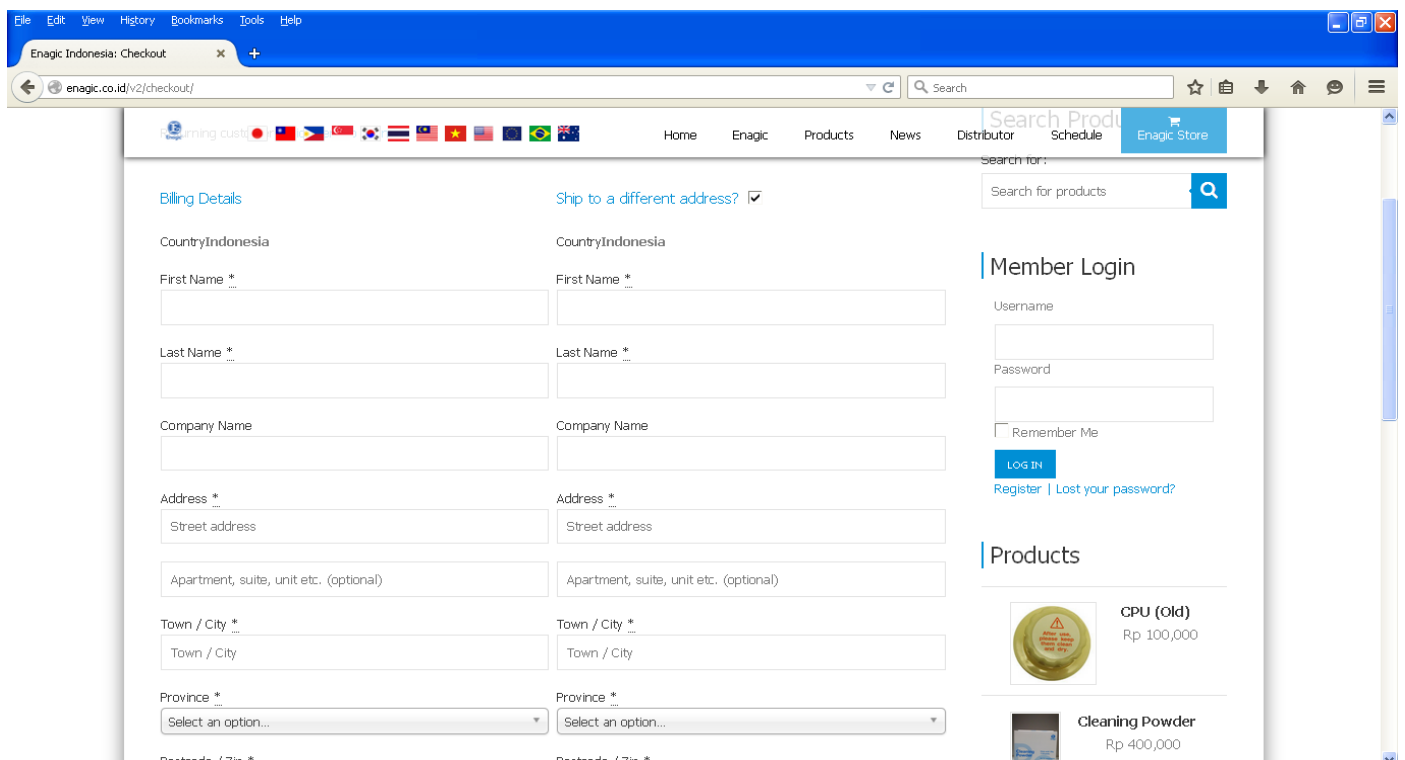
File Edit View History Bookmarks Tools Help

Enagic Indonesia: Checkout

enagic.co.id/v2/checkout/

Search

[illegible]rning cust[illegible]

Home Enagic Products News Distributor Schedule Enagic Store

Search Produ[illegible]

Search for:

Search for products

Billing Details

CountryIndonesia

First Name *

Last Name *

Company Name

Address *

Street address

Apartment, suite, unit etc. (optional)

Town / City *

Town / City

Province *

Select an option...

Ship to a different address?

CountryIndonesia

First Name *

Last Name *

Company Name

Address *

Street address

Apartment, suite, unit etc. (optional)

Town / City *

Town / City

Province *

Select an option...

Member Login

Username

Password

Remember Me

LOG IN

Register | Lost your password?

Products

CPU (Old)

Rp 100,000

Cleaning Powder

Rp 400,000